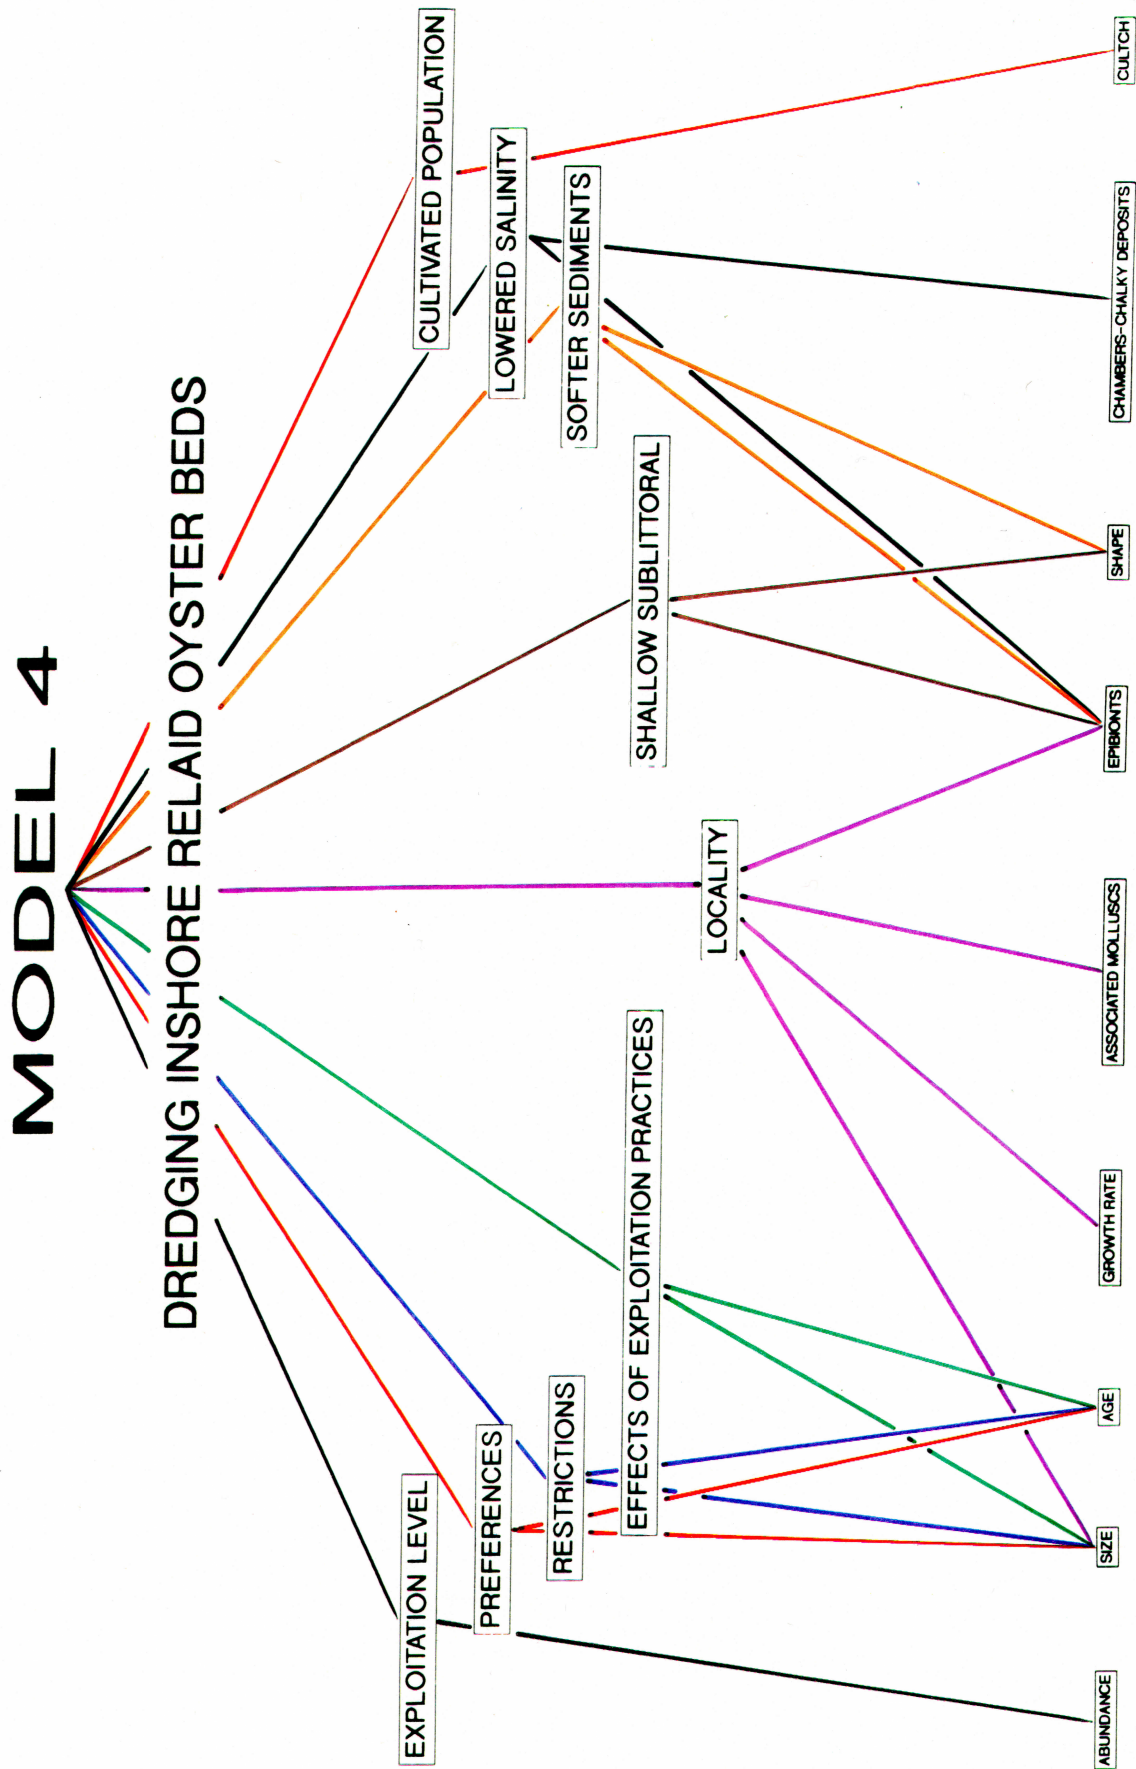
MODEL 4

DREDGING INSHORE RELAID OYSTER BEDS

CULTIVATED POPULATION

LOWERED SALINITY

SOFTER SEDIMENTS

SHALLOW SUBLITTORAL

LOCALITY

EFFECTS OF EXPLOITATION PRACTICES

RESTRICTIONS

PREFERENCES

EXPLOITATION LEVEL

CULTCH

CHAMBERS–CHALKY DEPOSITS

SHAPE

EPIBIONTS

ASSOCIATED MOLLUSCS

GROWTH RATE

AGE

SIZE

ABUNDANCE